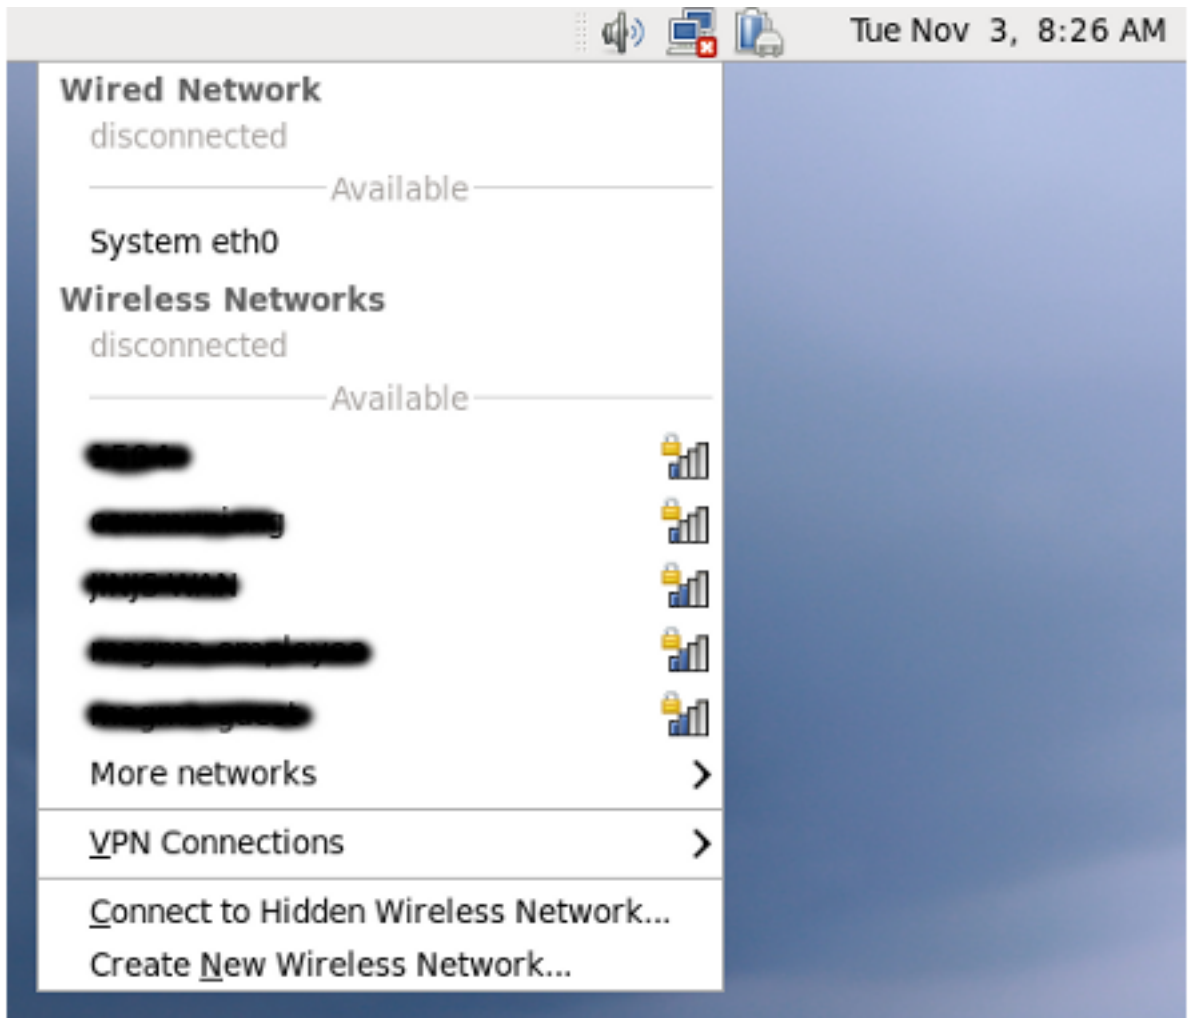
Tue Nov 3, 8:26 AM

Wired Network
disconnected
Available
System eth0
Wireless Networks
disconnected
Available
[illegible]
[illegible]
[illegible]
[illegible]
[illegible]
More networks
VPN Connections
Connect to Hidden Wireless Network...
Create New Wireless Network...